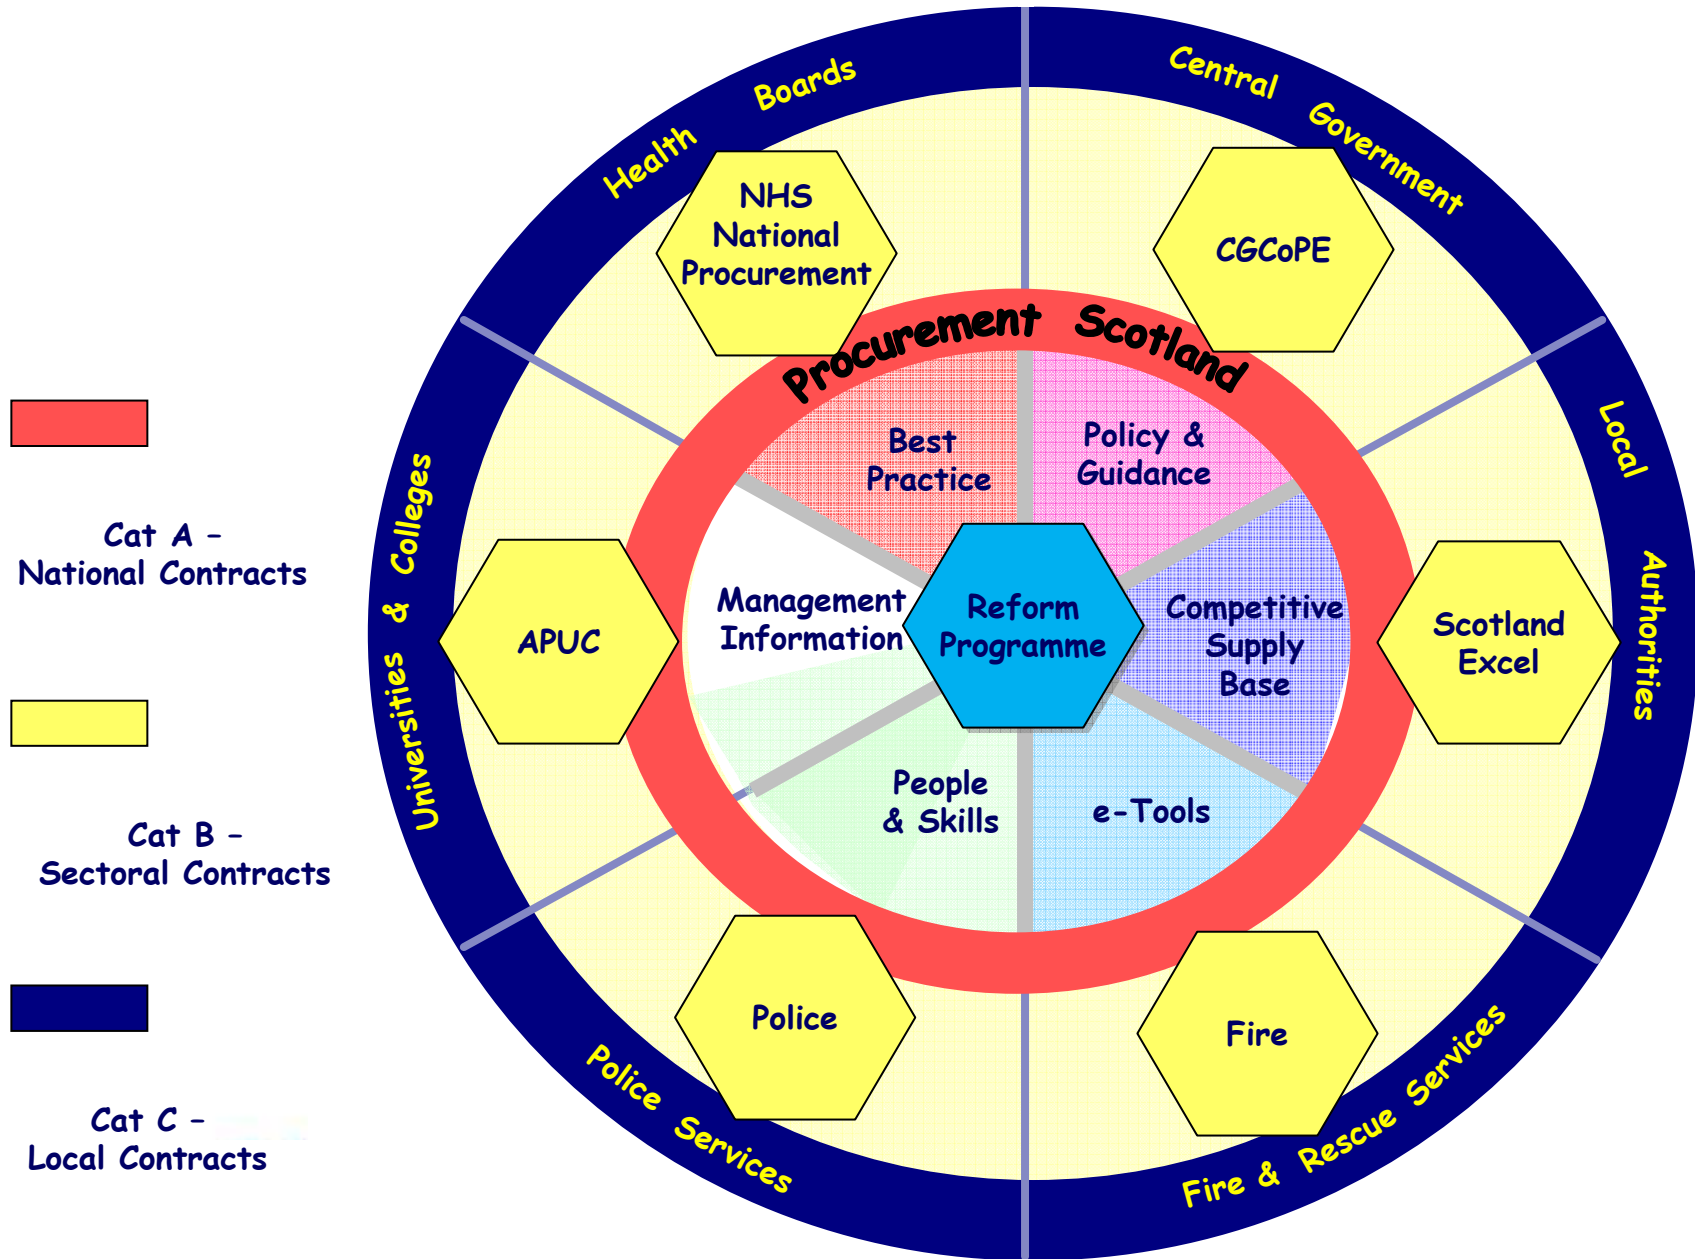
Cat A –
National Contracts

Cat B –
Sectoral Contracts

Cat C –
Local Contracts

Health Boards

Central Government

Local Authorities

Fire & Rescue Services

Police Services

Universities & Colleges

NHS National Procurement

CGCoPE

Scotland Excel

Fire

Police

APUC

Procurement Scotland

Best Practice

Policy & Guidance

Competitive Supply Base

e-Tools

People & Skills

Management Information

Reform Programme